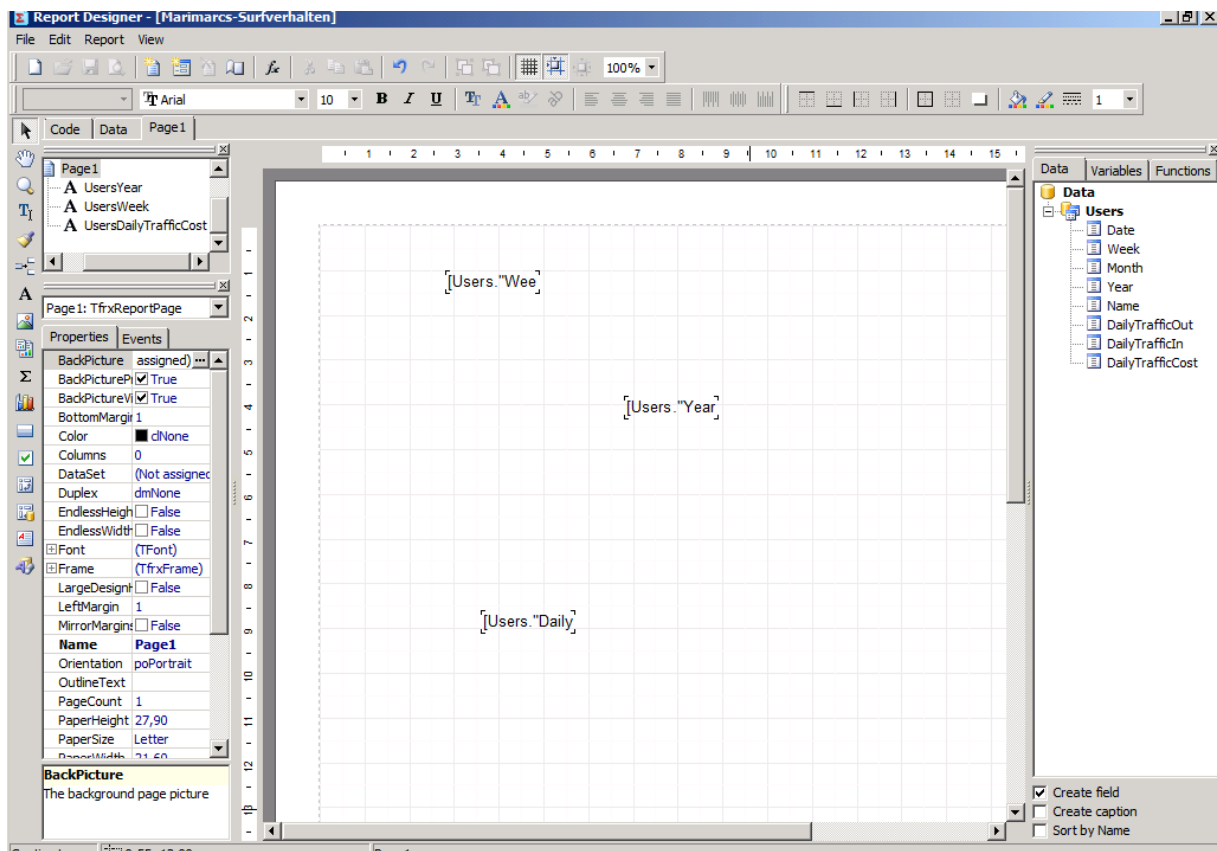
Report Designer - [Marimarcs-Surfverhalten]

File Edit Report View

100%

Arial 10 B I U

Code Data Page1

Page1
UsersYear
UsersWeek
UsersDailyTrafficCost

Page1: TfrxReportPage

Properties Events

| | |
|---|---|
| BackPicture | assigned) |
| BackPictureP | True |
| BackPictureVi | True |
| BottomMargi | 1 |
| Color | clNone |
| Columns | 0 |
| DataSet | (Not assigned |
| Duplex | dmNone |
| EndlessHeigh | False |
| EndlessWidth | False |
| Font | (TFont) |
| Frame | (TfrxFrame) |
| LargeDesign | False |
| LeftMargin | 1 |
| MirrorMargins | False |
| Name | Page1 |
| Orientation | poPortrait |
| OutlineText | |
| PageCount | 1 |
| PaperHeight | 27,90 |
| PaperSize | Letter |

BackPicture
The background page picture

1 2 3 4 5 6 7 8 9 10 11 12 13 14 15

[Users."Wee

[Users."Year

[Users."Daily

Data Variables Functions

Data
Users
Date
Week
Month
Year
Name
DailyTrafficOut
DailyTrafficIn
DailyTrafficCost

Create field
Create caption
Sort by Name